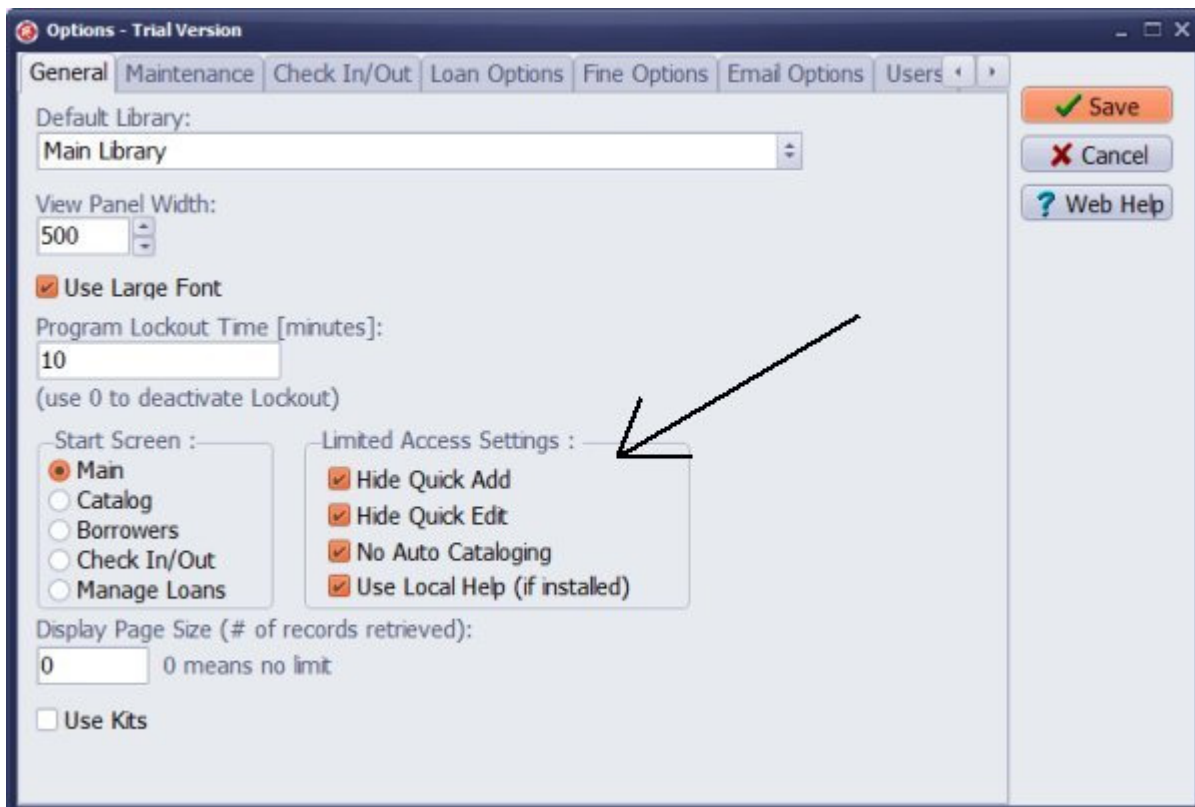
Options - Trial Version

General | Maintenance | Check In/Out | Loan Options | Fine Options | Email Options | Users

Save
Cancel
Web Help

Default Library:
Main Library

View Panel Width:
500

Use Large Font

Program Lockout Time [minutes]:
10
(use 0 to deactivate Lockout)

Start Screen :
Main
Catalog
Borrowers
Check In/Out
Manage Loans

Limited Access Settings :
Hide Quick Add
Hide Quick Edit
No Auto Cataloging
Use Local Help (if installed)

Display Page Size (# of records retrieved):
0
0 means no limit

Use Kits